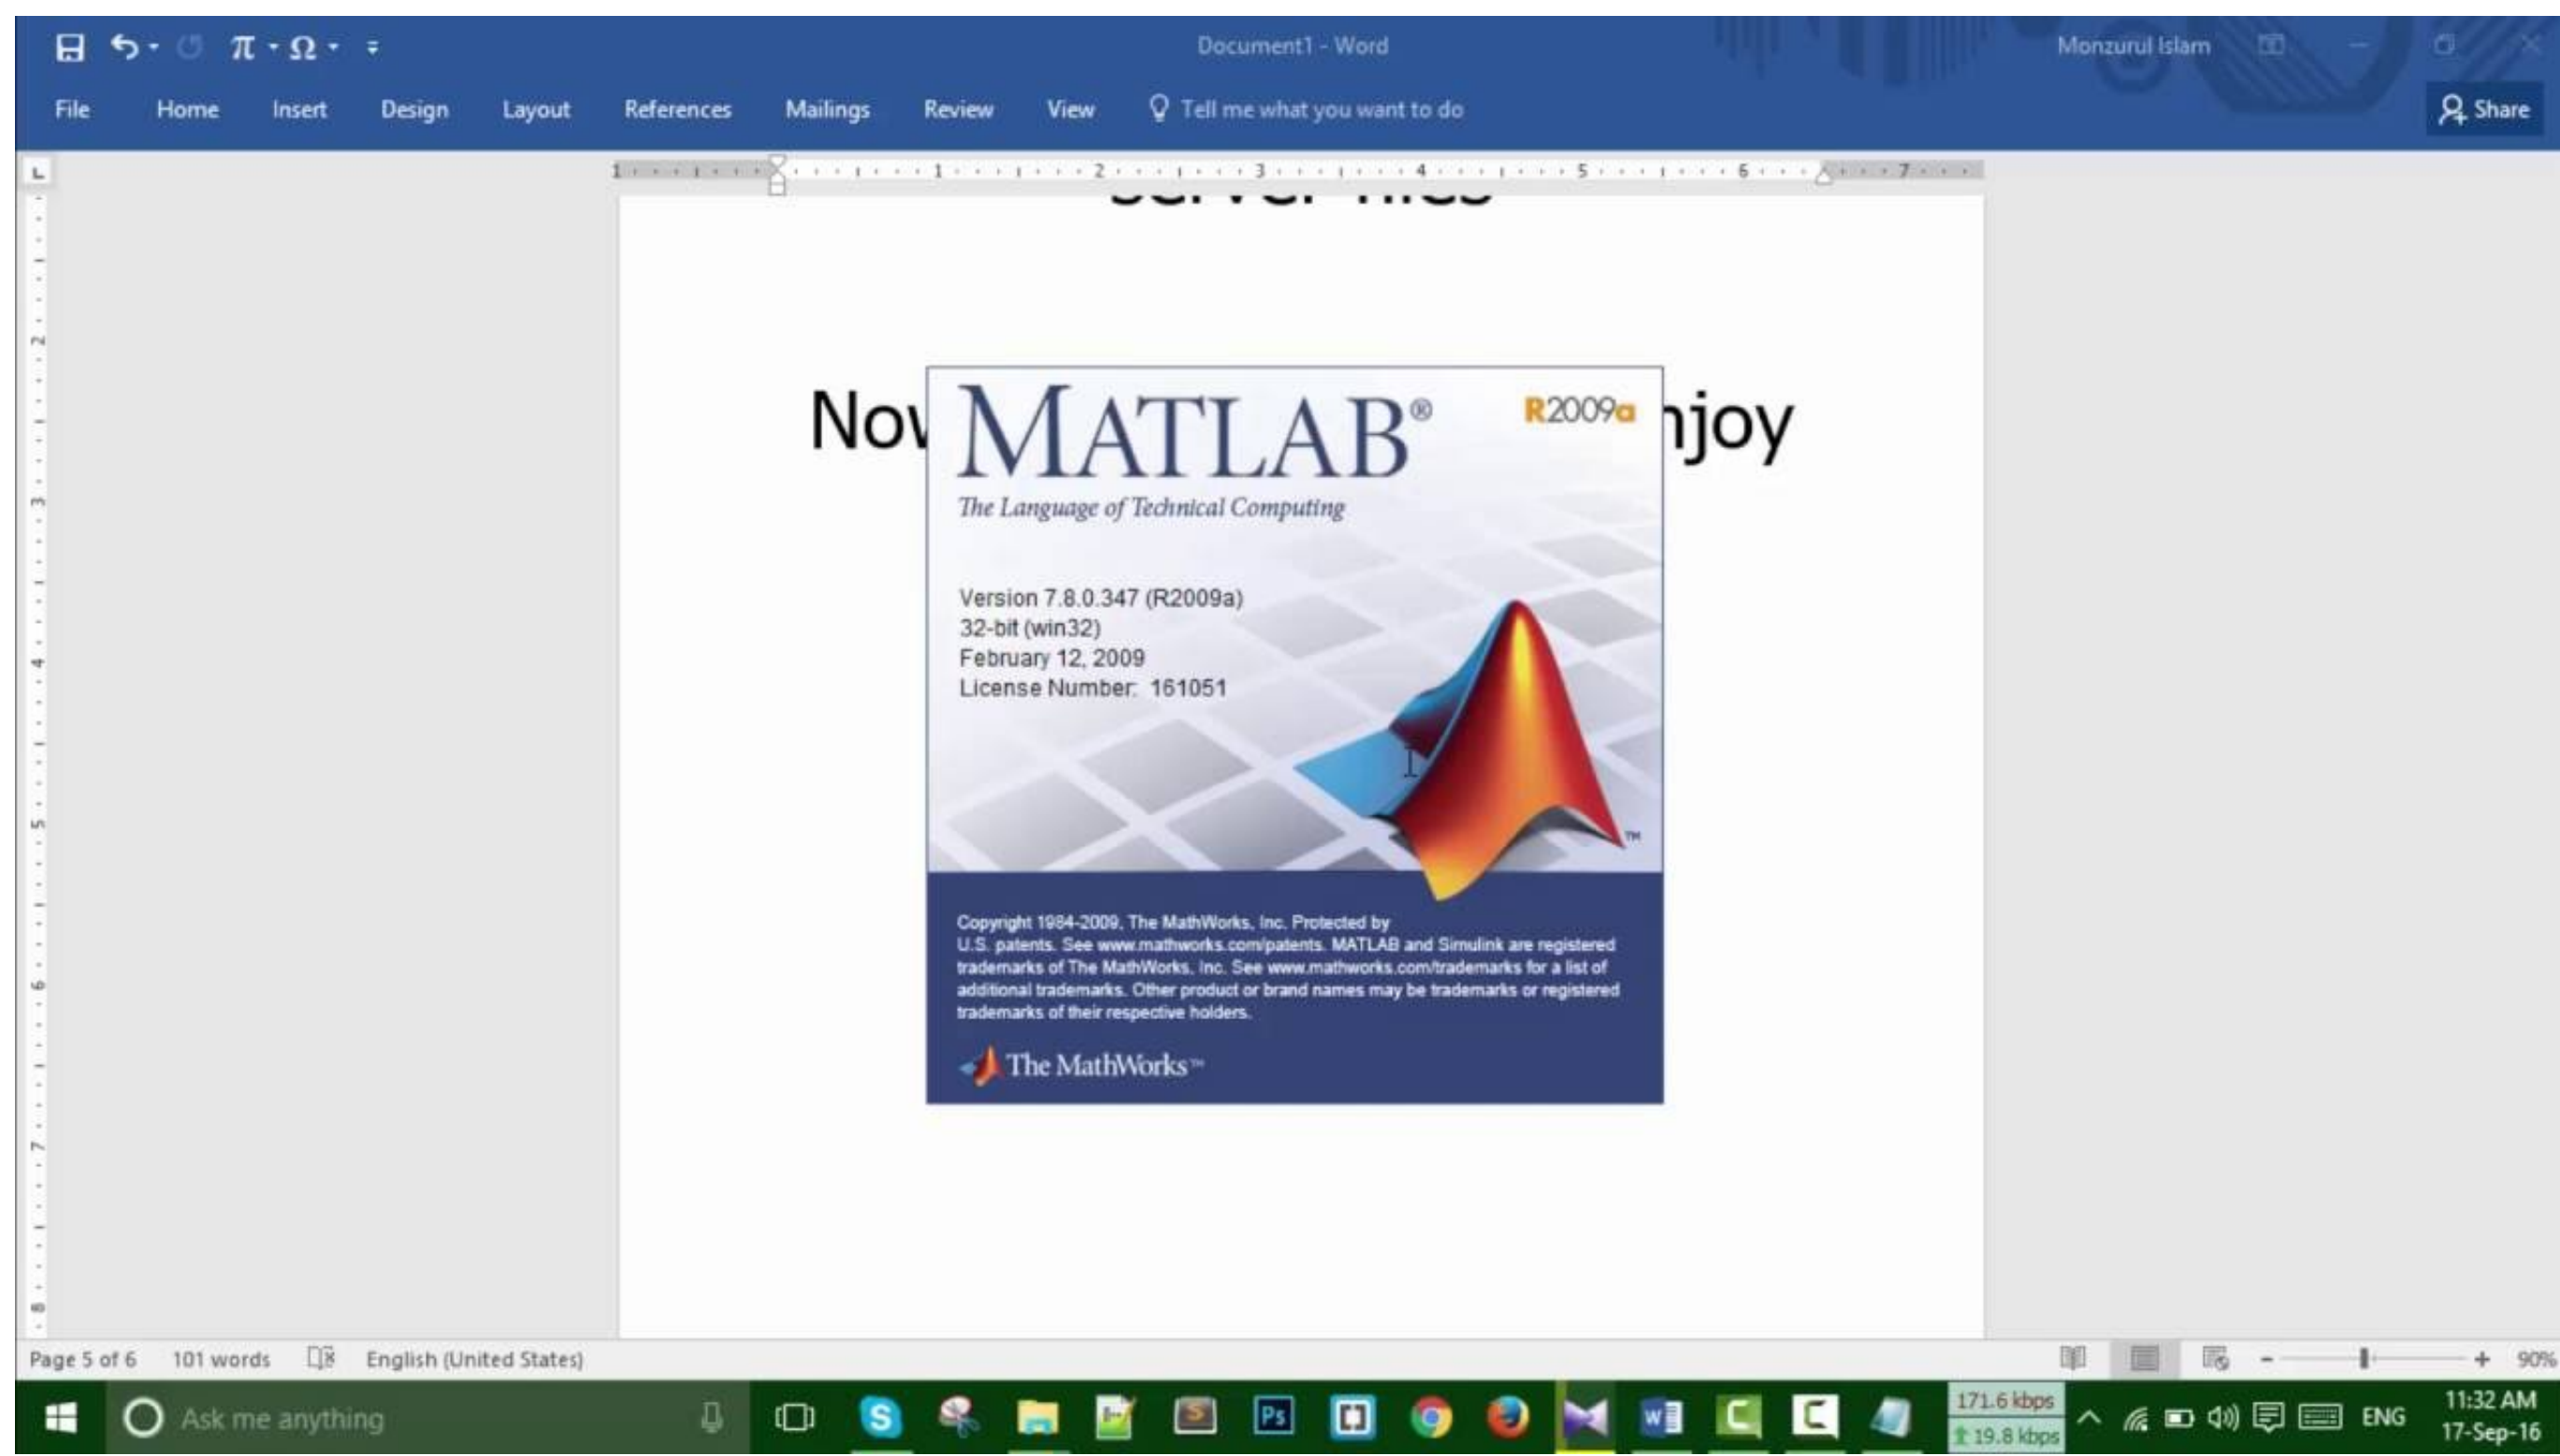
Document1 - Word

Monzurul Islam

File Home Insert Design Layout References Mailings Review View Tell me what you want to do

Share

Nov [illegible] njoy

MATLAB®

R2009a

The Language of Technical Computing

Version 7.8.0.347 (R2009a)
32-bit (win32)
February 12, 2009
License Number: 161051

Copyright 1984-2009, The MathWorks, Inc. Protected by U.S. patents. See www.mathworks.com/patents. MATLAB and Simulink are registered trademarks of The MathWorks, Inc. See www.mathworks.com/trademarks for a list of additional trademarks. Other product or brand names may be trademarks or registered trademarks of their respective holders.

The MathWorks™

Page 5 of 6 101 words English (United States)

90%

Ask me anything

171.6 kbps
19.8 kbps

ENG

11:32 AM
17-Sep-16